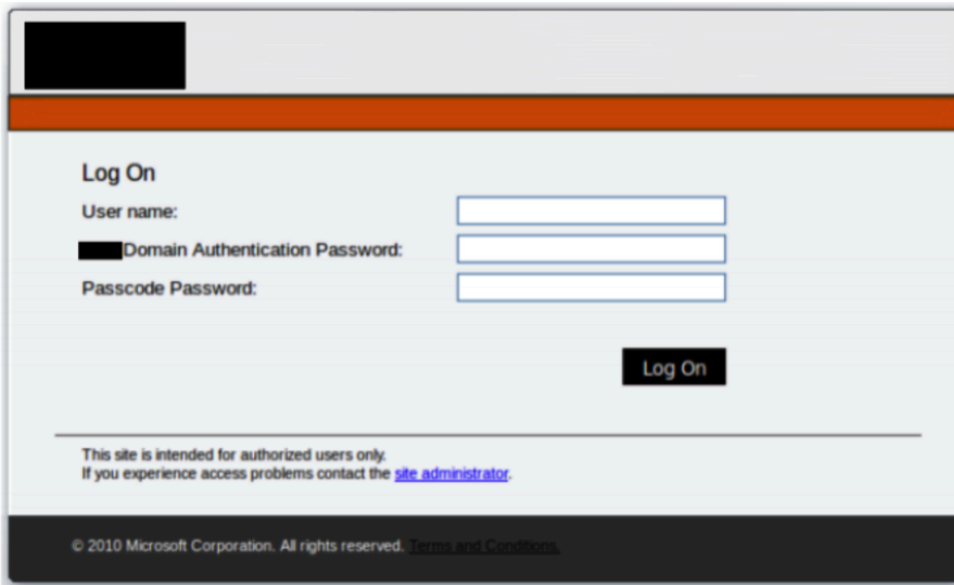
Log On

User name:

Domain Authentication Password:

Passcode Password:

Log On

This site is intended for authorized users only.
If you experience access problems contact the site administrator.

© 2010 Microsoft Corporation. All rights reserved. Terms and Conditions.